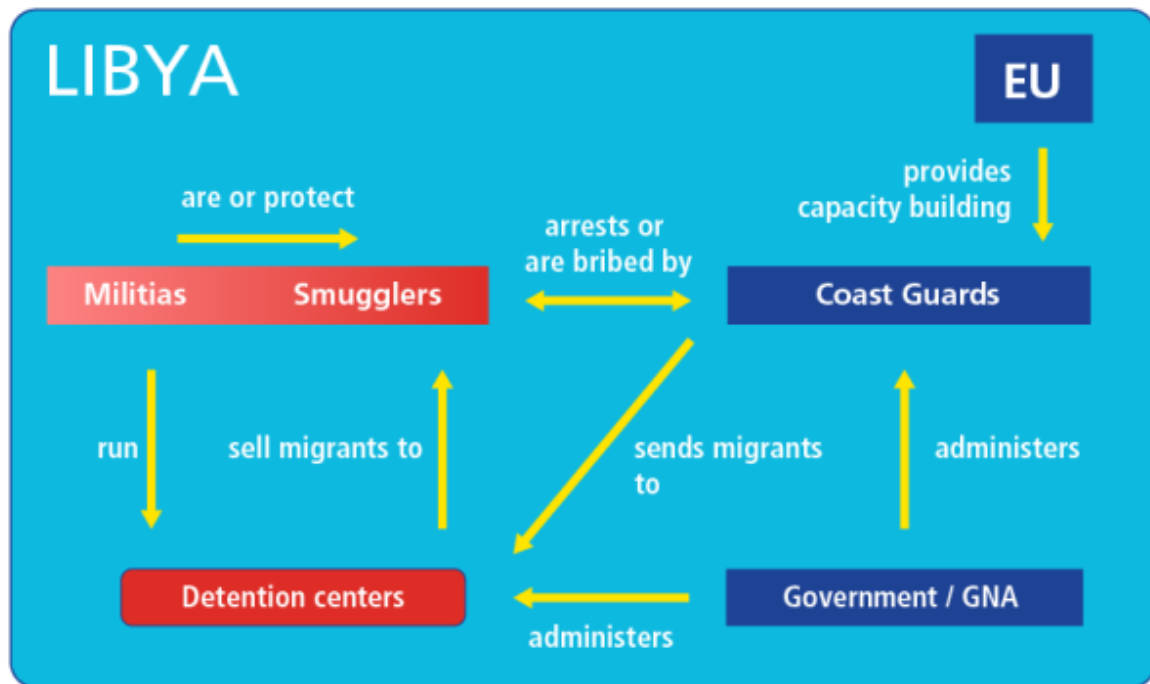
LIBYA

EU

provides capacity building

are or protect

arrests or are bribed by

Militias

Smugglers

Coast Guards

run

sell migrants to

sends migrants to

administers

Detention centers

Government / GNA

administers